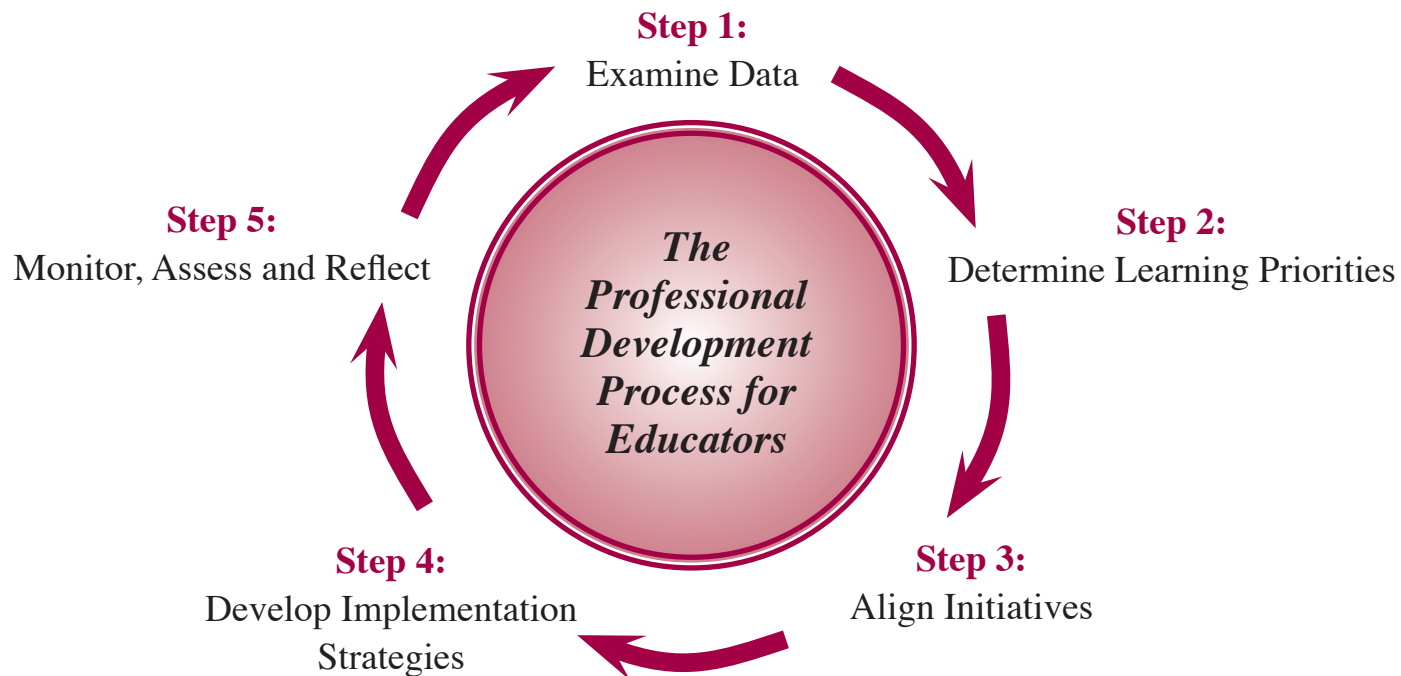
The Professional Development Process for Educators

Step 1:
Examine Data

Step 2:
Determine Learning Priorities

Step 3:
Align Initiatives

Step 4:
Develop Implementation Strategies

Step 5:
Monitor, Assess and Reflect